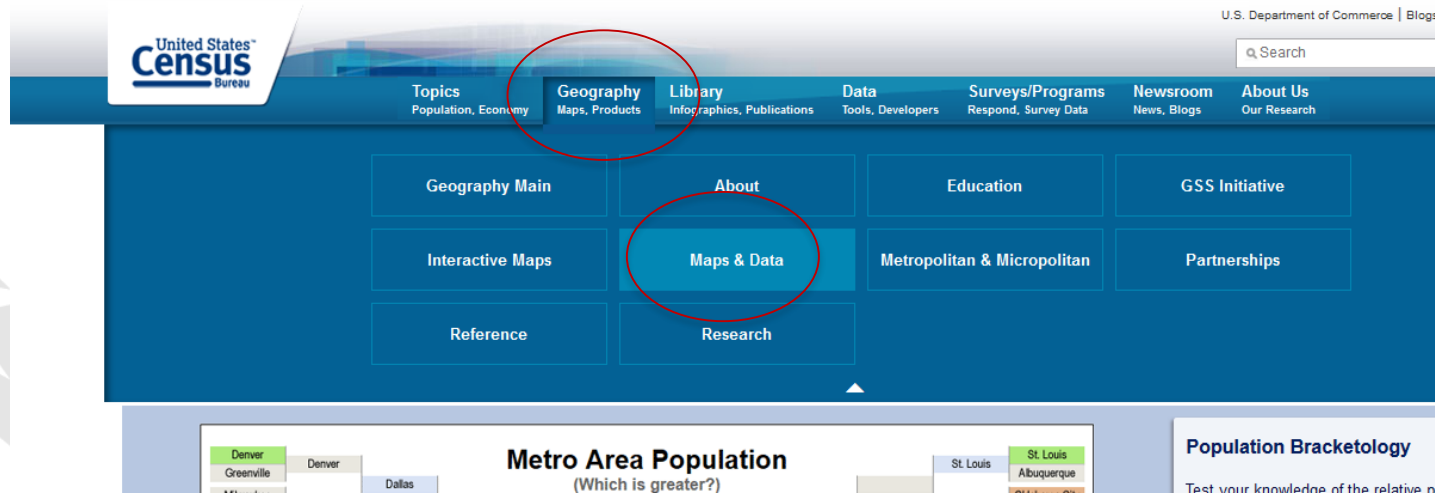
United States Census Bureau

U.S. Department of Commerce | Blogs

Search

Topics
Population, Economy

Geography
Maps, Products

Library
Infographics, Publications

Data
Tools, Developers

Surveys/Programs
Respond, Survey Data

Newsroom
News, Blogs

About Us
Our Research

Geography Main

About

Education

GSS Initiative

Interactive Maps

Maps & Data

Metropolitan & Micropolitan

Partnerships

Reference

Research

Denver
Greenville
Denver
Dallas

Metro Area Population
(Which is greater?)

St. Louis
St. Louis
Albuquerque

Population Bracketology

Test your knowledge of the relative p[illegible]